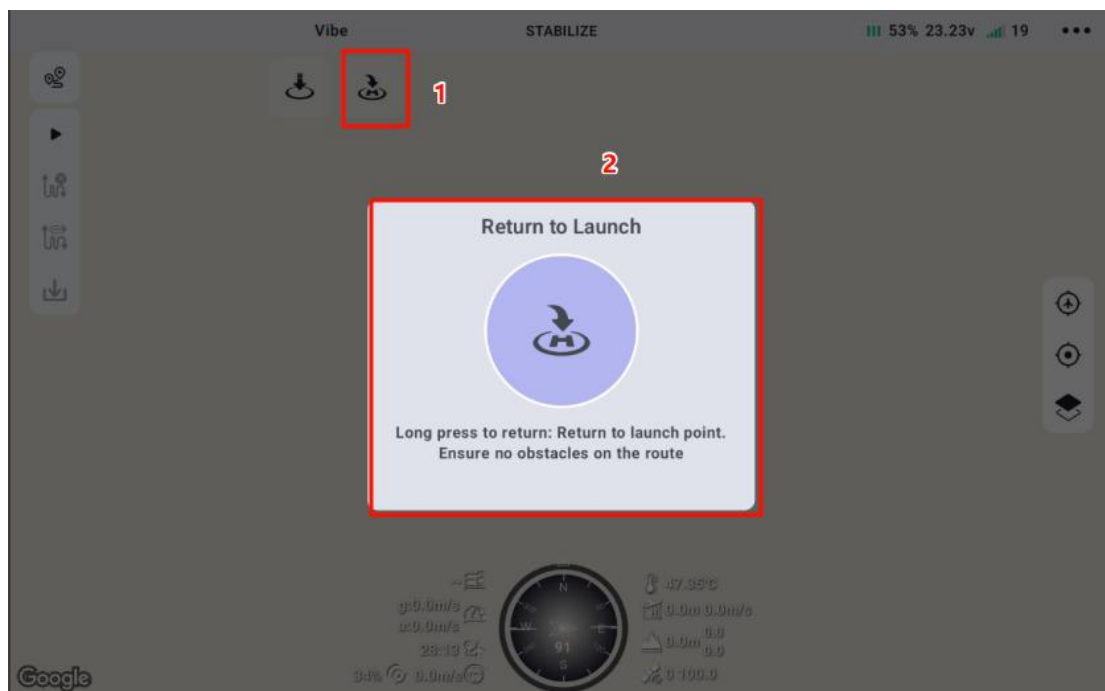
Vibe STABILIZE 53% 23.23v 19

1

2

Return to Launch

Long press to return: Return to launch point. Ensure no obstacles on the route

g:0.0m/s
a:0.0m/s
28:13
34% 0.0m/s

N
W
E
S
91

47.35°C
0.0m 0.0m/s
0.0m 0.0 0.0
0 100.0

Google